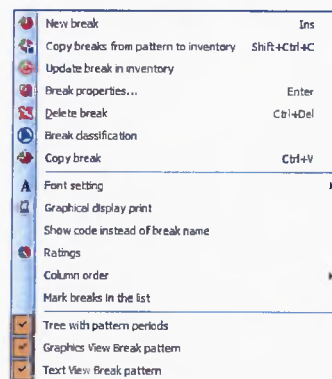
New break	Ins
Copy breaks from pattern to inventory	Shift+Ctrl+C
Update break in inventory
Break properties...	Enter
Delete break	Ctrl+Del
Break classification
Copy break	Ctrl+V
Font setting
Graphical display print
Show code instead of break name
Ratings
Column order
Mark breaks in the list
Tree with pattern periods
Graphics View Break pattern
Text View Break pattern